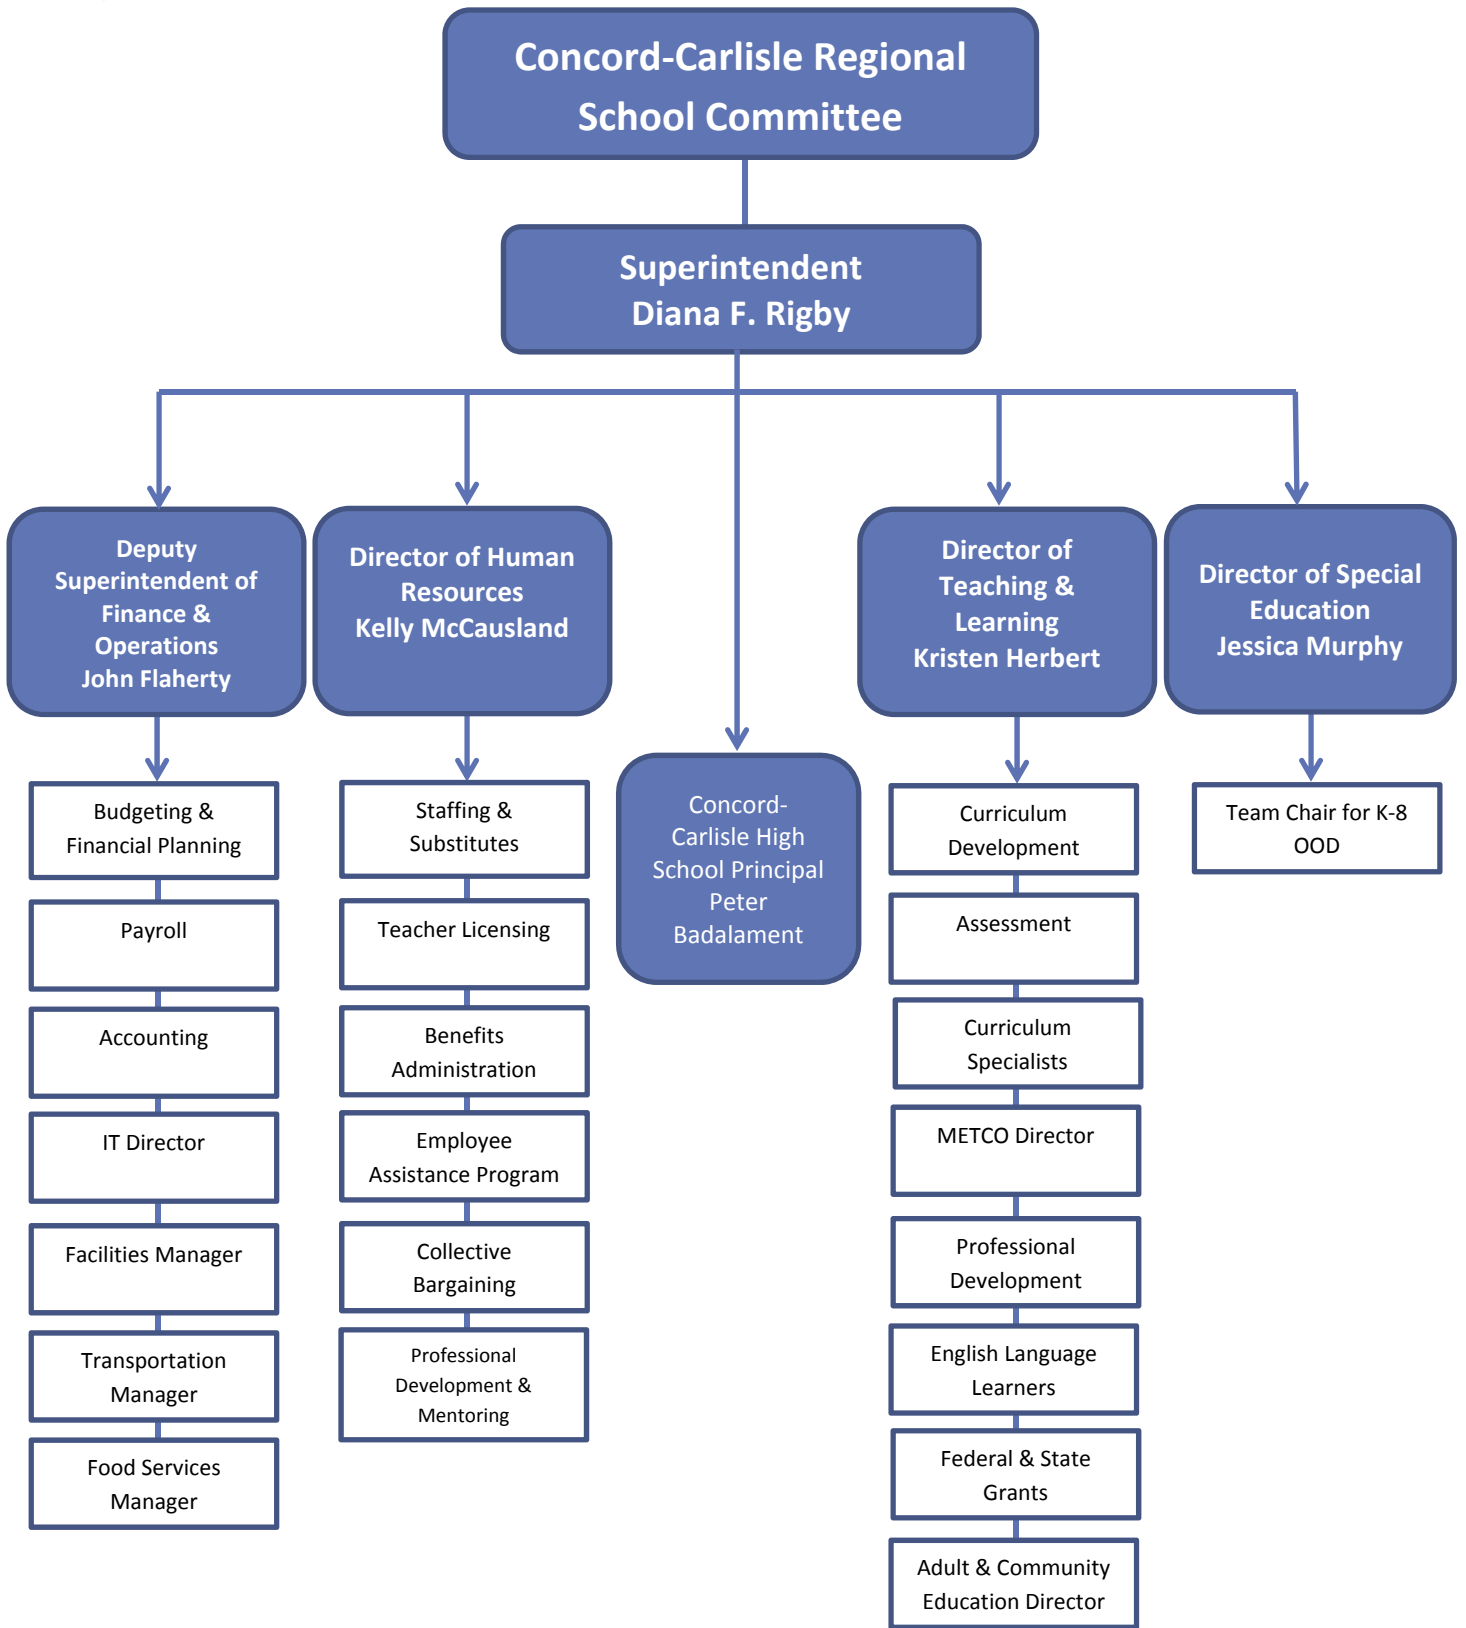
Concord-Carlisle Regional School Committee

Superintendent
Diana F. Rigby

Deputy Superintendent of Finance & Operations
John Flaherty

Budgeting & Financial Planning

Payroll

Accounting

IT Director

Facilities Manager

Transportation Manager

Food Services Manager

Director of Human Resources
Kelly McCausland

Staffing & Substitutes

Teacher Licensing

Benefits Administration

Employee Assistance Program

Collective Bargaining

Professional Development & Mentoring

Concord-Carlisle High School Principal Peter Badalament

Director of Teaching & Learning
Kristen Herbert

Curriculum Development

Assessment

Curriculum Specialists

METCO Director

Professional Development

English Language Learners

Federal & State Grants

Adult & Community Education Director

Director of Special Education
Jessica Murphy

Team Chair for K-8 OOD